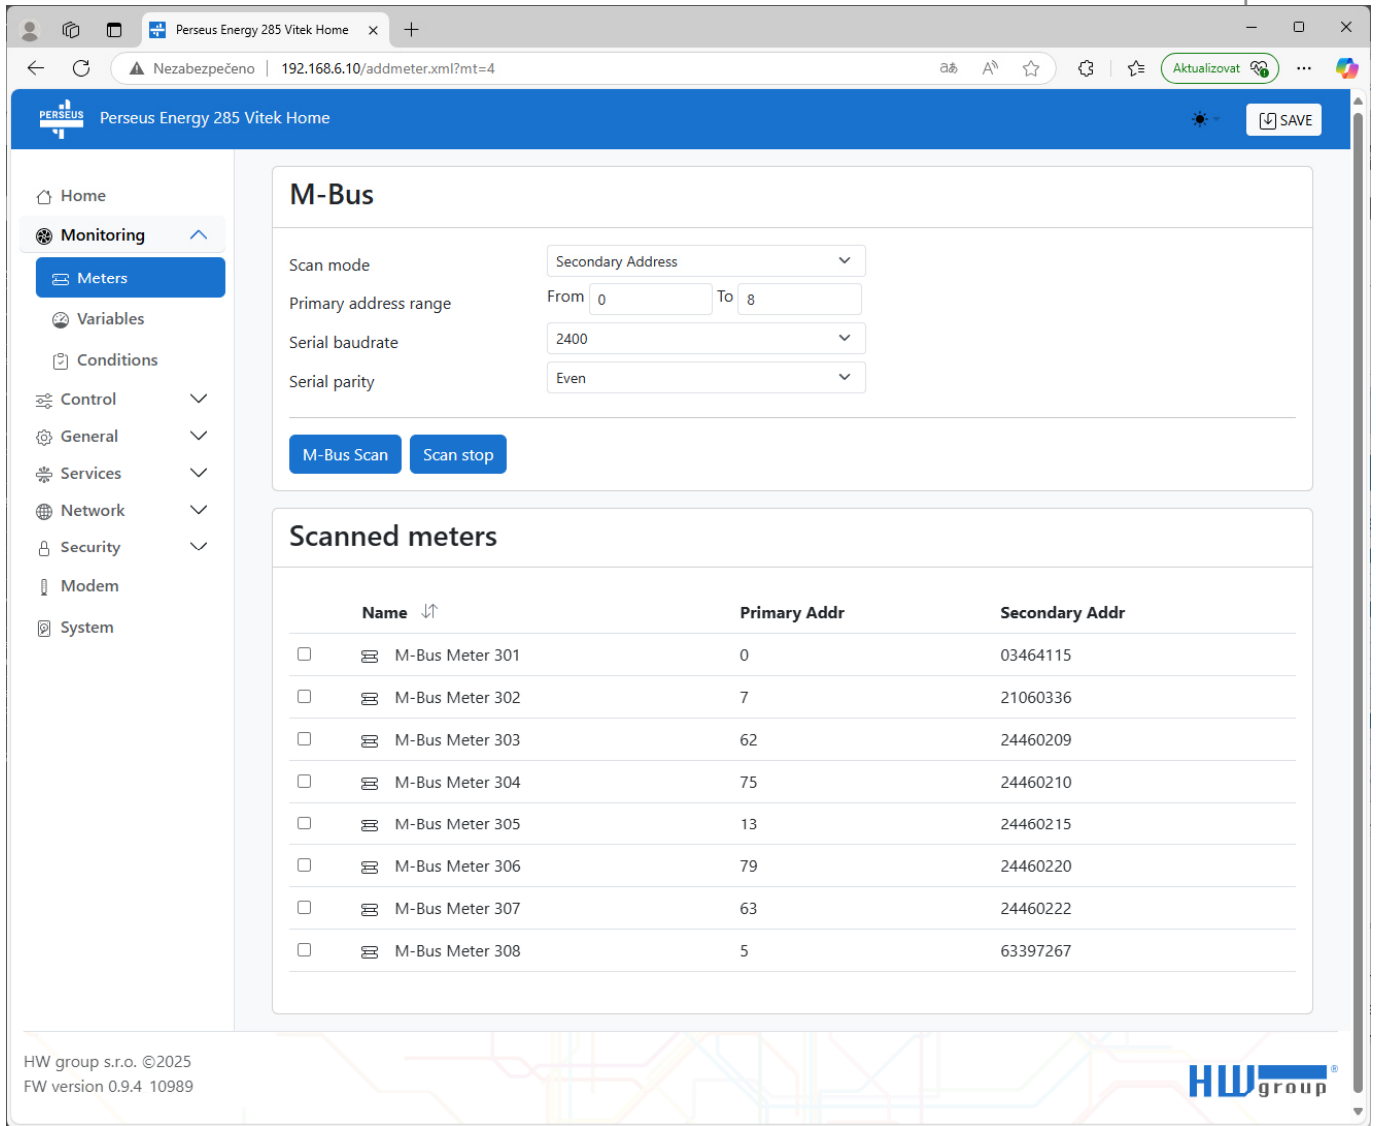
Perseus Energy 285 Vitek Home

Nezabezpečeno | 192.168.6.10/addmeter.xml?mt=4

Aktualizovat

PERSEUS

Perseus Energy 285 Vitek Home

SAVE

Home
Monitoring
Meters
Variables
Conditions
Control
General
Services
Network
Security
Modem
System

M-Bus

Scan mode
Secondary Address
Primary address range
From 0 To 8
Serial baudrate
2400
Serial parity
Even

M-Bus Scan
Scan stop

Scanned meters

| | Name | Primary Addr | Secondary Addr |
|---|---|---|---|
| | M-Bus Meter 301 | 0 | 03464115 |
| | M-Bus Meter 302 | 7 | 21060336 |
| | M-Bus Meter 303 | 62 | 24460209 |
| | M-Bus Meter 304 | 75 | 24460210 |
| | M-Bus Meter 305 | 13 | 24460215 |
| | M-Bus Meter 306 | 79 | 24460220 |
| | M-Bus Meter 307 | 63 | 24460222 |
| | M-Bus Meter 308 | 5 | 63397267 |

HW group s.r.o. ©2025
FW version 0.9.4 10989

HW group